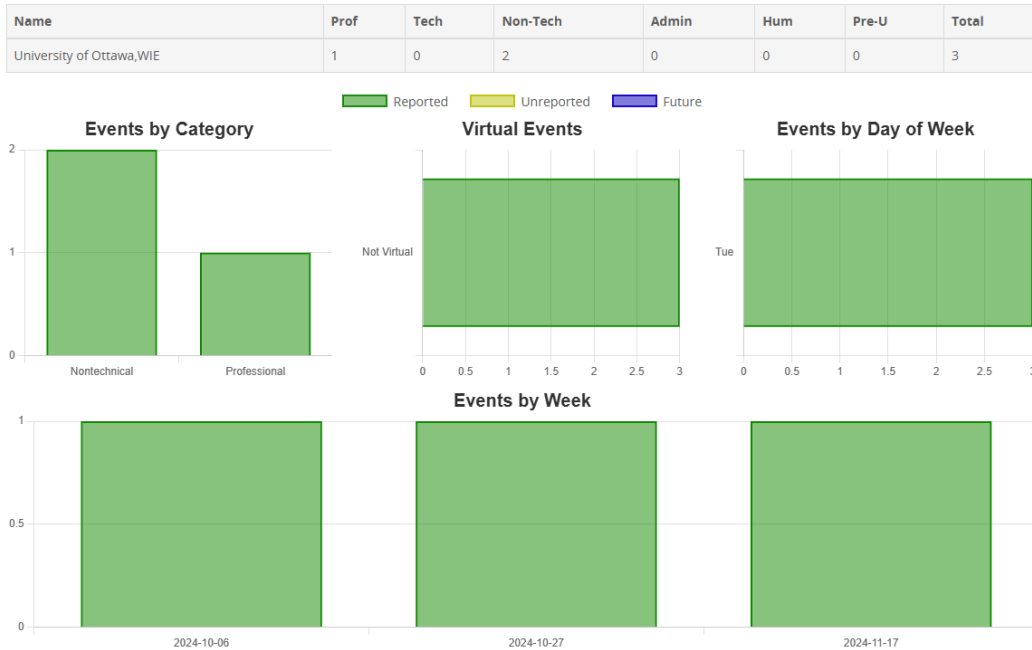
| Name | Prof | Tech | Non-Tech | Admin | Hum | Pre-U | Total |
|---|---|---|---|---|---|---|---|
| University of Ottawa,WIE | 1 | 0 | 2 | 0 | 0 | 0 | 3 |

Reported Unreported Future

Events by Category

2
1
0
Nontechnical Professional

Virtual Events

Not Virtual
0 0.5 1 1.5 2 2.5 3

Events by Day of Week

Tue
0 0.5 1 1.5 2 2.5 3

Events by Week

1
0.5
0
2024-10-06 2024-10-27 2024-11-17